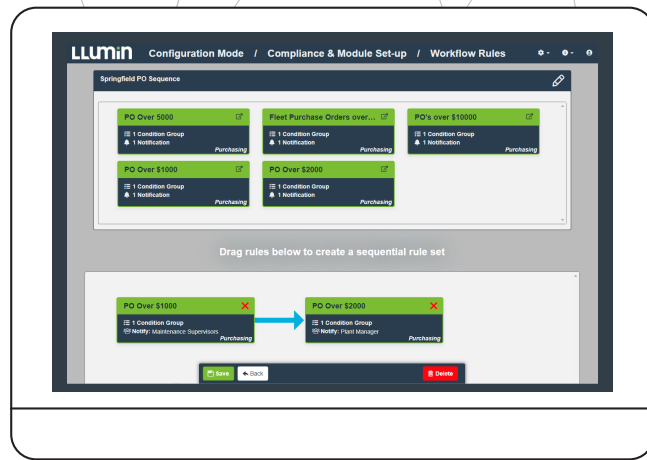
LLUMin Configuration Mode / Compliance & Module Set-up / Workflow Rules

Springfield PO Sequence

PO Over 5000
1 Condition Group
1 Notification
Purchasing

Fleet Purchase Orders over...
1 Condition Group
1 Notification
Purchasing

PO's over $10000
1 Condition Group
1 Notification
Purchasing

PO Over $1000
1 Condition Group
1 Notification
Purchasing

PO Over $2000
1 Condition Group
1 Notification
Purchasing

Drag rules below to create a sequential rule set

PO Over $1000
1 Condition Group
Notify: Maintenance Supervisors
Purchasing

PO Over $2000
1 Condition Group
Notify: Plant Manager
Purchasing

Save
Back
Delete